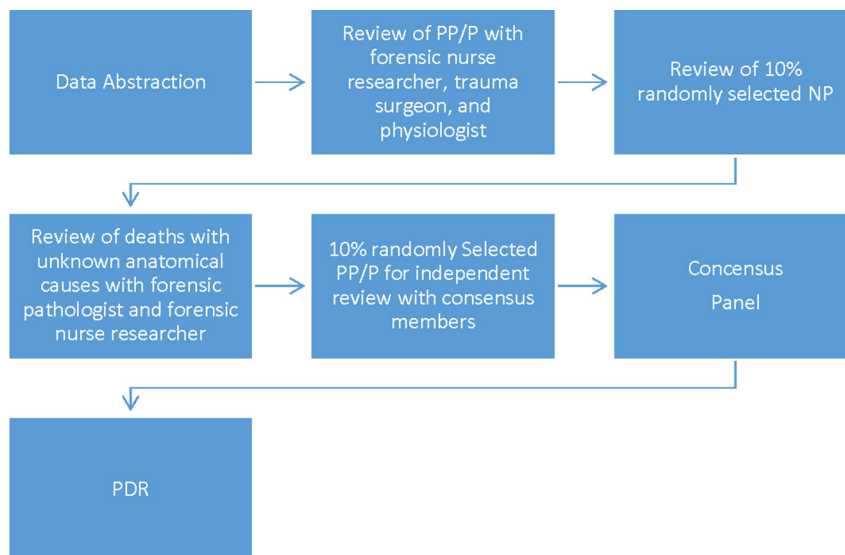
Data Abstraction

Review of PP/P with forensic nurse researcher, trauma surgeon, and physiologist

Review of 10% randomly selected NP

Review of deaths with unknown anatomical causes with forensic pathologist and forensic nurse researcher

10% randomly Selected PP/P for independent review with consensus members

Concensus Panel

PDR